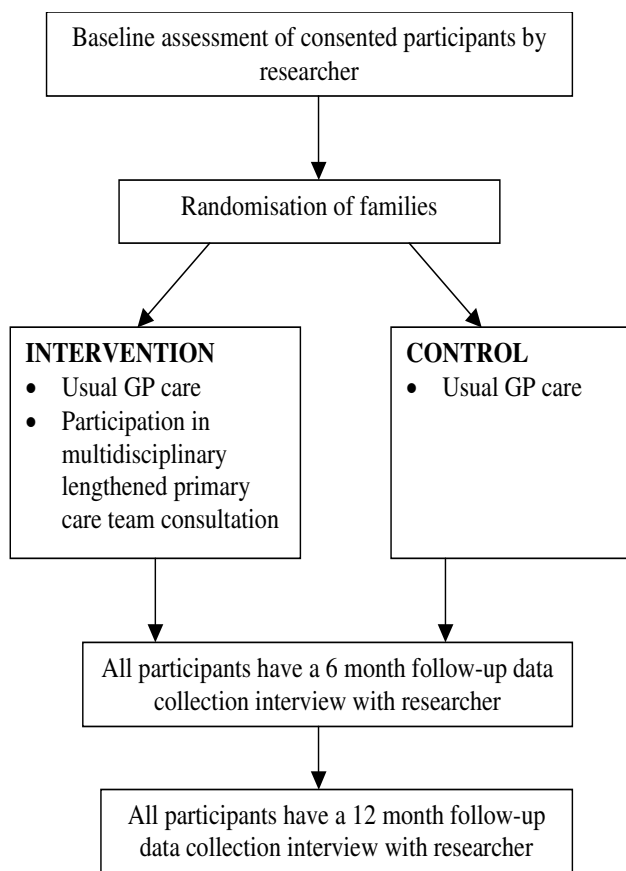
Baseline assessment of consented participants by researcher

Randomisation of families

INTERVENTION
- Usual GP care
- Participation in multidisciplinary lengthened primary care team consultation

CONTROL
- Usual GP care

All participants have a 6 month follow-up data collection interview with researcher

All participants have a 12 month follow-up data collection interview with researcher